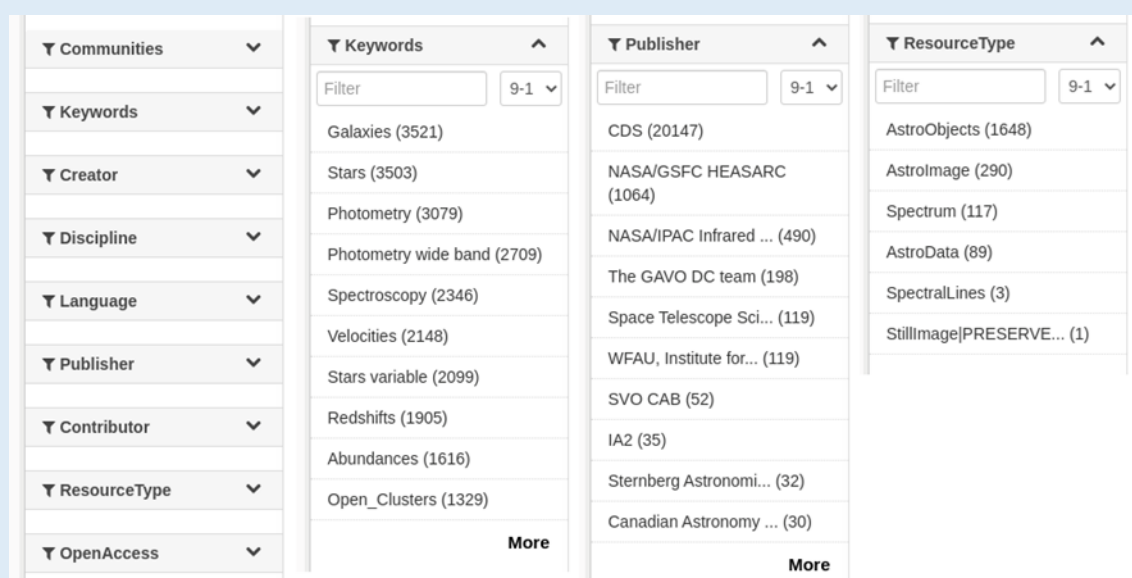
Communities

Keywords

Creator

Discipline

Language

Publisher

Contributor

ResourceType

OpenAccess

Keywords

Filter

9-1

Galaxies (3521)

Stars (3503)

Photometry (3079)

Photometry wide band (2709)

Spectroscopy (2346)

Velocities (2148)

Stars variable (2099)

Redshifts (1905)

Abundances (1616)

Open_Clusters (1329)

More

Publisher

Filter

9-1

CDS (20147)

NASA/GSFC HEASARC (1064)

NASA/IPAC Infrared ... (490)

The GAVO DC team (198)

Space Telescope Sci... (119)

WFAU, Institute for... (119)

SVO CAB (52)

IA2 (35)

Sternberg Astronomi... (32)

Canadian Astronomy ... (30)

More

ResourceType

Filter

9-1

AstroObjects (1648)

AstroImage (290)

Spectrum (117)

AstroData (89)

SpectralLines (3)

StillImage|PRESERVE... (1)